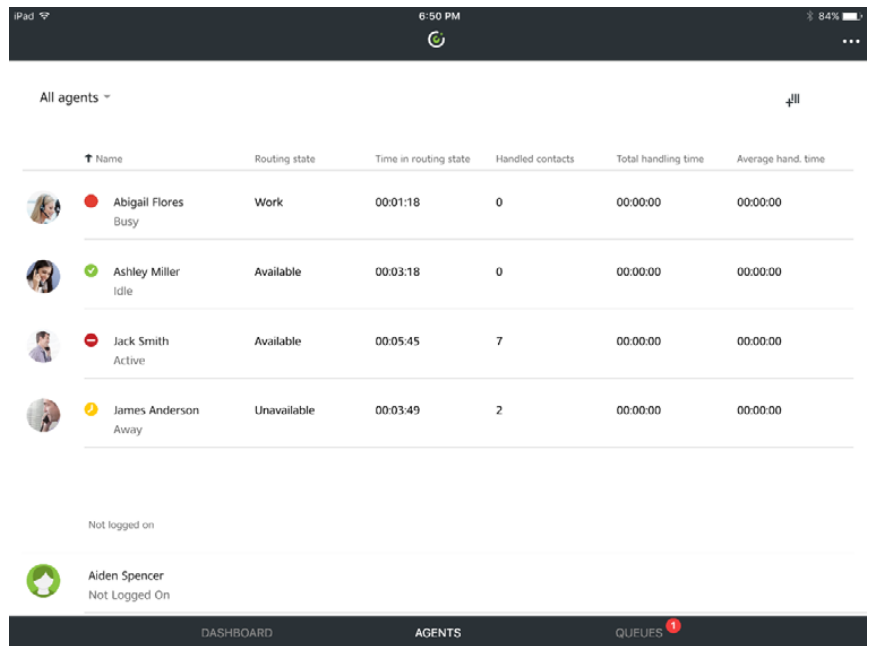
iPad
6:50 PM
84%

All agents

| Name | Routing state | Time in routing state | Handled contacts | Total handling time | Average hand. time |
|---|---|---|---|---|---|
| Abigail Flores Busy | Work | 00:01:18 | 0 | 00:00:00 | 00:00:00 |
| Ashley Miller Idle | Available | 00:03:18 | 0 | 00:00:00 | 00:00:00 |
| Jack Smith Active | Available | 00:05:45 | 7 | 00:00:00 | 00:00:00 |
| James Anderson Away | Unavailable | 00:03:49 | 2 | 00:00:00 | 00:00:00 |

Not logged on

Aiden Spencer
Not Logged On

DASHBOARD AGENTS QUEUES 1